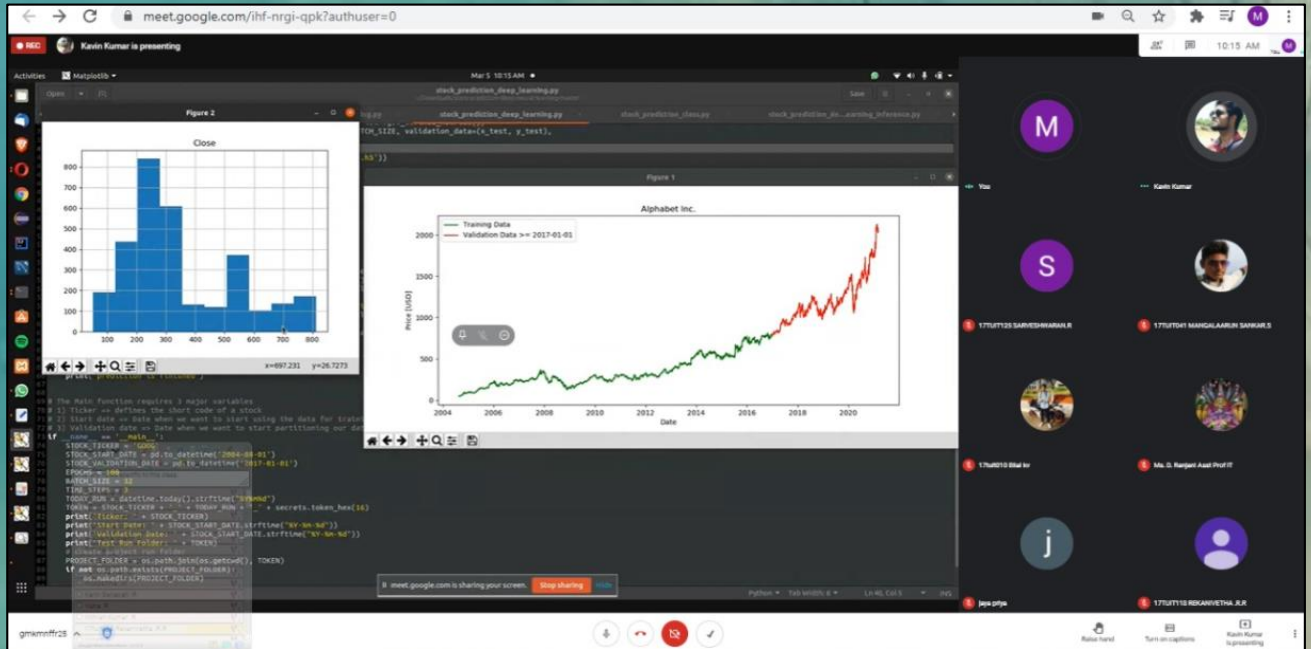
meet.google.com/ihf-nrgi-qpk?authuser=0

REC Kavin Kumar is presenting

10:15 AM

Activities Matplotlib Mar 5 10:15 AM

stack_prediction_deep_learning.py

Open Save

Figure 2

Close

800
700
600
500
400
300
200
100
0

100 200 300 400 500 600 700 800

x=697.231 y=26.7273

stock_prediction_deep_learning.py stock_prediction_class.py stock_prediction_de...earning_inference.py

TCH_SIZE, validation_data=(x_test, y_test),

.h5'))

Figure 1

Alphabet Inc.

Training Data
Validation Data >= 2017-01-01

Price [USD]

2000
1500
1000
500
0

2004 2006 2008 2010 2012 2014 2016 2018 2020

Date

# The Main function requires 3 major variables
# 1) Ticker => defines the short code of a stock
# 2) Start date => Date when we want to start using the data for traini
# 3) Validation date => Date when we want to start partitioning our dat
if __name__ == '__main__':
STOCK_TICKER = 'GOOG'
STOCK_START_DATE = pd.to_datetime('2004-08-01')
STOCK_VALIDATION_DATE = pd.to_datetime('2017-01-01')
EPOCHS = 100
BATCH_SIZE = 32
TIME_STEPS = 3
TODAY_RUN = datetime.today().strftime("%Y%m%d")
TOKEN = STOCK_TICKER + '_' + TODAY_RUN + '_' + secrets.token_hex(16)
print('Ticker: ' + STOCK_TICKER)
print('Start Date: ' + STOCK_START_DATE.strftime("%Y-%m-%d"))
print('Validation Date: ' + STOCK_START_DATE.strftime("%Y-%m-%d"))
print('Test Run Folder: ' + TOKEN)
# create project run folder
PROJECT_FOLDER = os.path.join(os.getcwd(), TOKEN)
if not os.path.exists(PROJECT_FOLDER):
os.makedirs(PROJECT_FOLDER)

meet.google.com is sharing your screen. Stop sharing Hide

Python Tab Width: 8 Ln 40, Col 5 INS

M
You
Kavin Kumar
S
17TUIT125 SARVESHWARAN.R
17TUIT041 MANGALAARUN SANKAR.S
17tuit010 Bilal kv
Ms. G. Ranjani Asst Prof IT
j
Jaya priya
17TUIT110 REKANIVETHA .R.R

gmkmnffr25

Raise hand Turn on captions Kavin Kumar is presenting